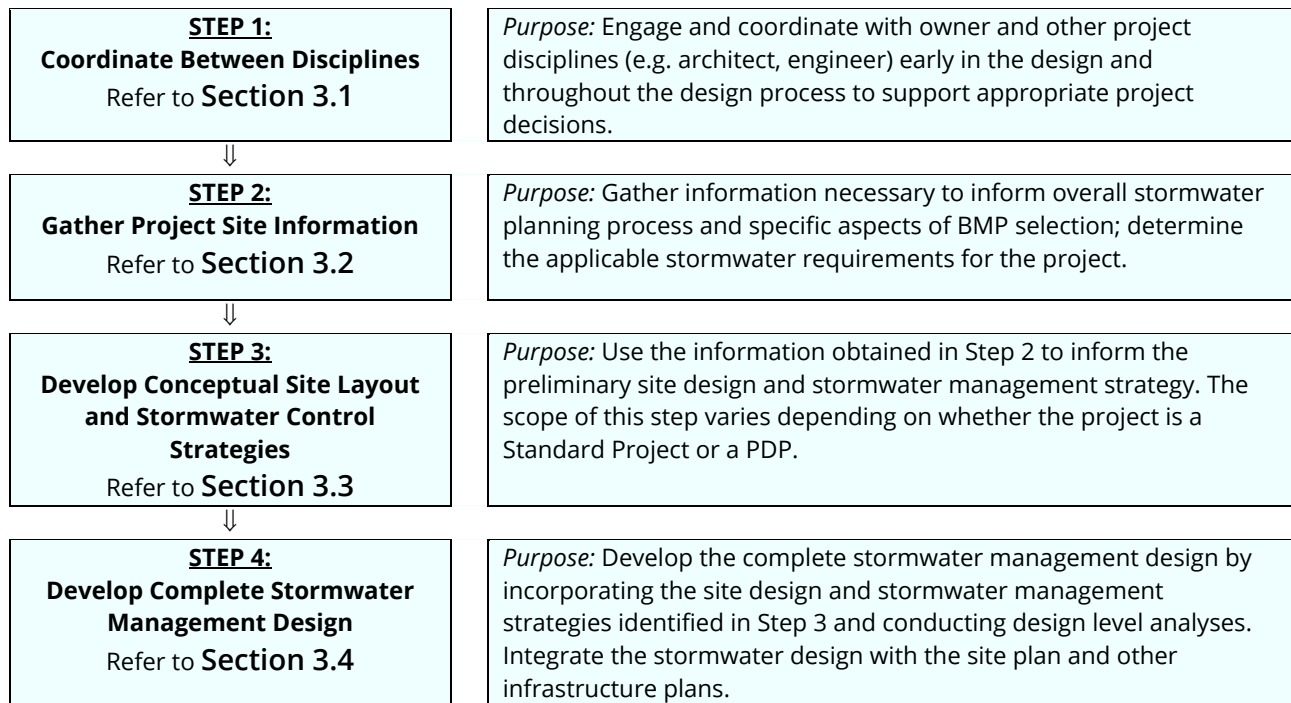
STEP 1:
Coordinate Between Disciplines
Refer to Section 3.1

Purpose: Engage and coordinate with owner and other project disciplines (e.g. architect, engineer) early in the design and throughout the design process to support appropriate project decisions.

⇓

STEP 2:
Gather Project Site Information
Refer to Section 3.2

Purpose: Gather information necessary to inform overall stormwater planning process and specific aspects of BMP selection; determine the applicable stormwater requirements for the project.

⇓

STEP 3:
Develop Conceptual Site Layout and Stormwater Control Strategies
Refer to Section 3.3

Purpose: Use the information obtained in Step 2 to inform the preliminary site design and stormwater management strategy. The scope of this step varies depending on whether the project is a Standard Project or a PDP.

⇓

STEP 4:
Develop Complete Stormwater Management Design
Refer to Section 3.4

Purpose: Develop the complete stormwater management design by incorporating the site design and stormwater management strategies identified in Step 3 and conducting design level analyses. Integrate the stormwater design with the site plan and other infrastructure plans.